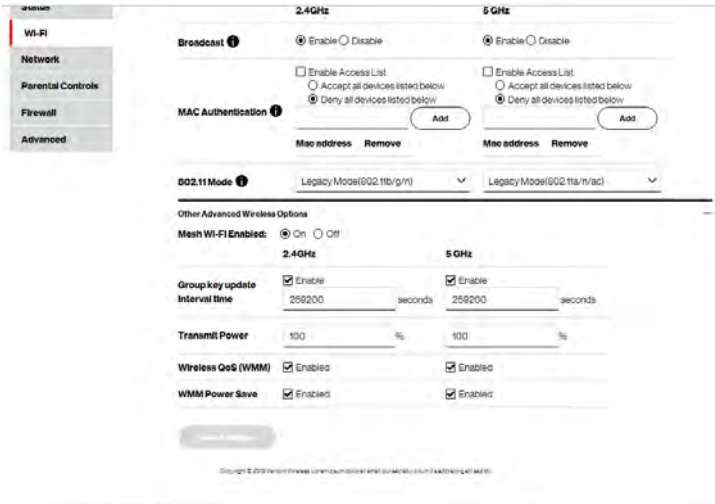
Status

Wi-Fi

Network

Parental Controls

Firewall

Advanced

2.4GHz

5 GHz

Broadcast

Enable Disable

Enable Disable

MAC Authentication

Enable Access List

Accept all devices listed below

Deny all devices listed below

Add

Mac address Remove

Enable Access List

Accept all devices listed below

Deny all devices listed below

Add

Mac address Remove

802.11 Mode

Legacy Mode(802.11b/g/n)

Legacy Mode(802.11a/n/ac)

Other Advanced Wireless Options

Mesh Wi-Fi Enabled: On Off

2.4GHz

5 GHz

Group key update interval time

Enable

259200 seconds

Enable

259200 seconds

Transmit Power

100 %

100 %

Wireless QoS (WMM)

Enabled

Enabled

WMM Power Save

Enabled

Enabled

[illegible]

Copyright © 2019 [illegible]